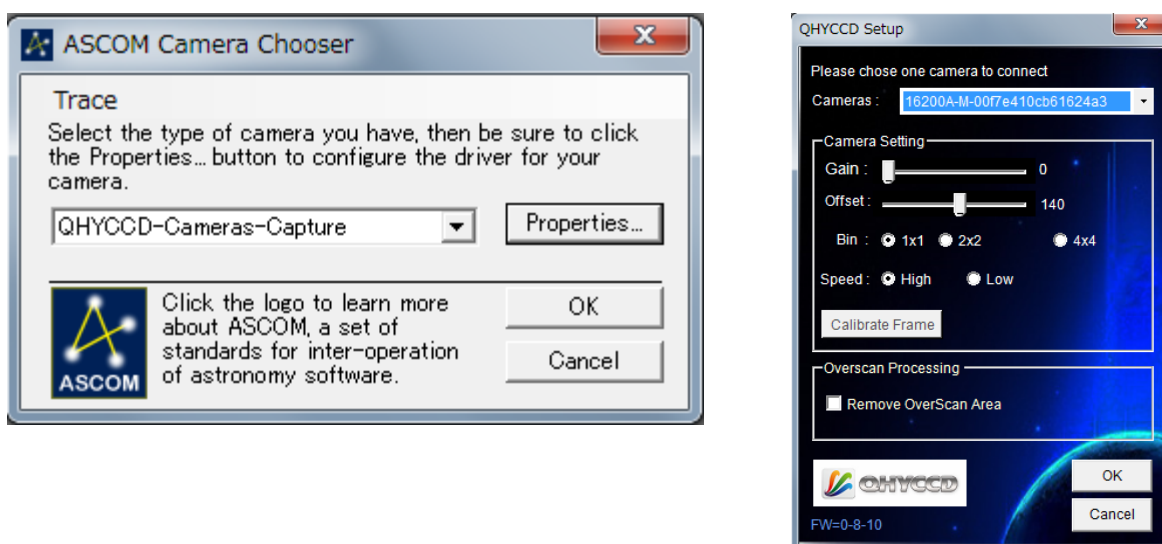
ASCOM Camera Chooser

Trace

Select the type of camera you have, then be sure to click the Properties... button to configure the driver for your camera.

QHYCCD-Cameras-Capture

Properties...

ASCOM

Click the logo to learn more about ASCOM, a set of standards for inter-operation of astronomy software.

OK

Cancel

QHYCCD Setup

Please chose one camera to connect

Cameras : 16200A-M-00f7e410cb61624a3

Camera Setting

Gain : 0

Offset : 140

Bin : 1x1 2x2 4x4

Speed : High Low

Calibrate Frame

Overscan Processing

Remove OverScan Area

QHYCCD

FW=0-8-10

OK

Cancel